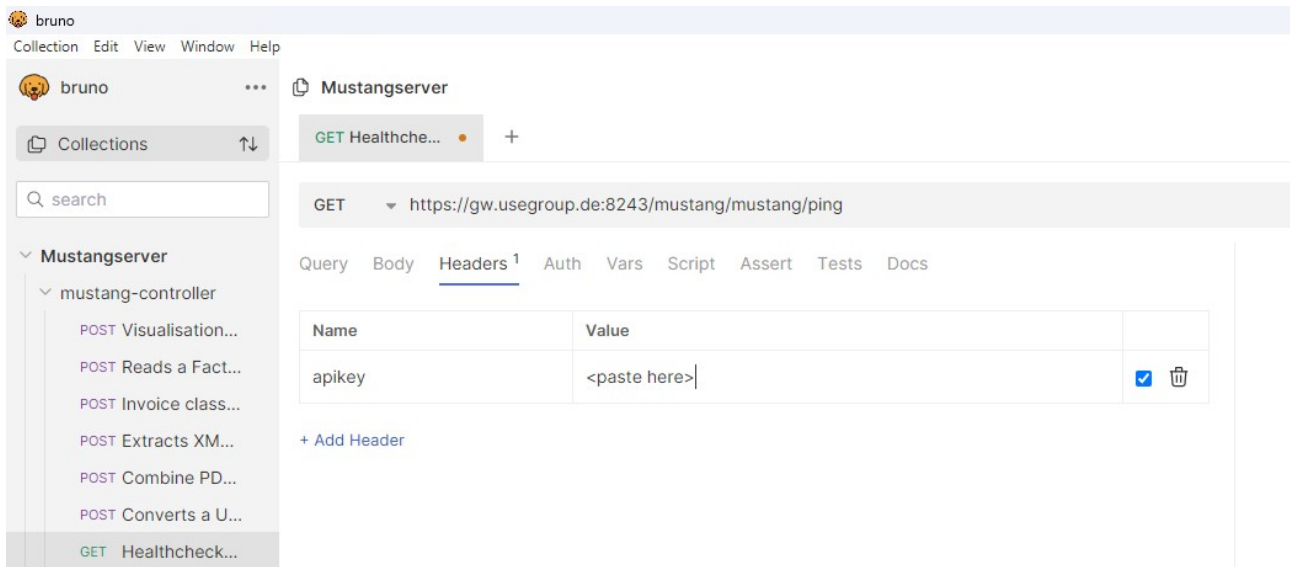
bruno

Collection Edit View Window Help

bruno •••

Collections

search

Mustangserver

mustang-controller

POST Visualisation...

POST Reads a Fact...

POST Invoice class...

POST Extracts XM...

POST Combine PD...

POST Converts a U...

GET Healthcheck...

Mustangserver

GET Healthche... •

+

GET https://gw.usegroup.de:8243/mustang/mustang/ping

Query Body Headers $^1$ Auth Vars Script Assert Tests Docs

| Name | Value |
|---|---|
| apikey | <paste here> |

+ Add Header